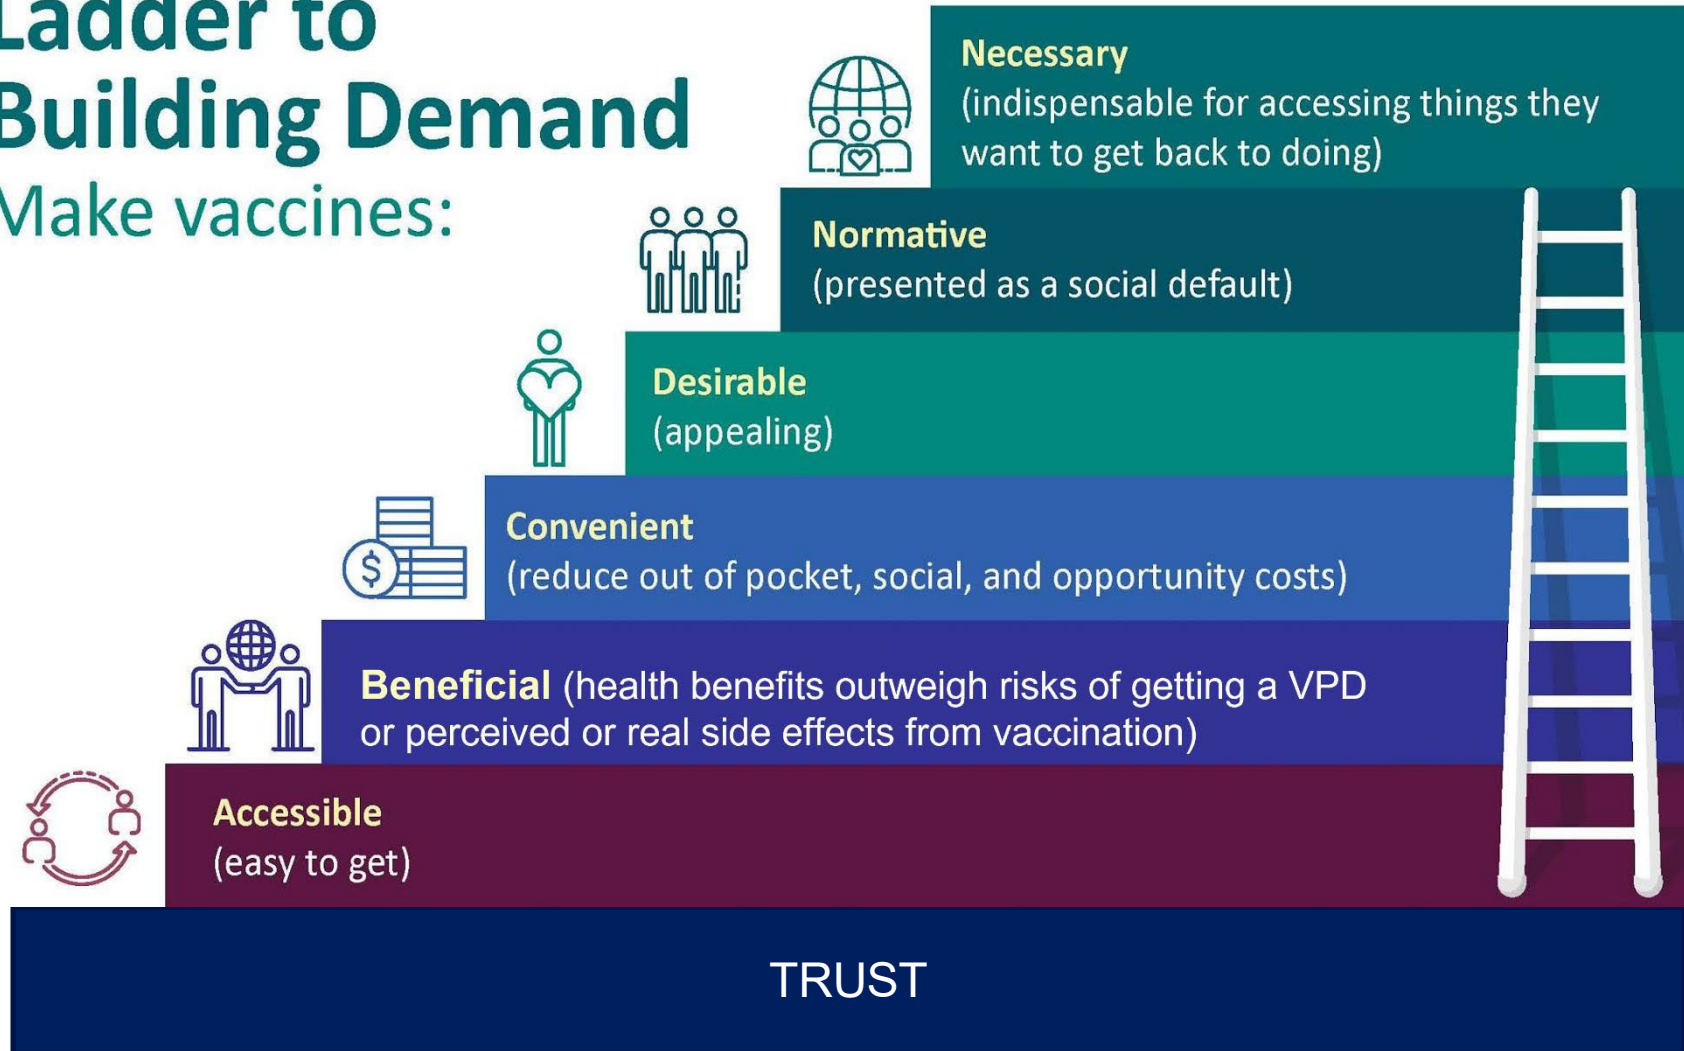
Ladder to Building Demand
Make vaccines:

Necessary
(indispensable for accessing things they want to get back to doing)

Normative
(presented as a social default)

Desirable
(appealing)

Convenient
(reduce out of pocket, social, and opportunity costs)

Beneficial (health benefits outweigh risks of getting a VPD or perceived or real side effects from vaccination)

Accessible
(easy to get)

TRUST